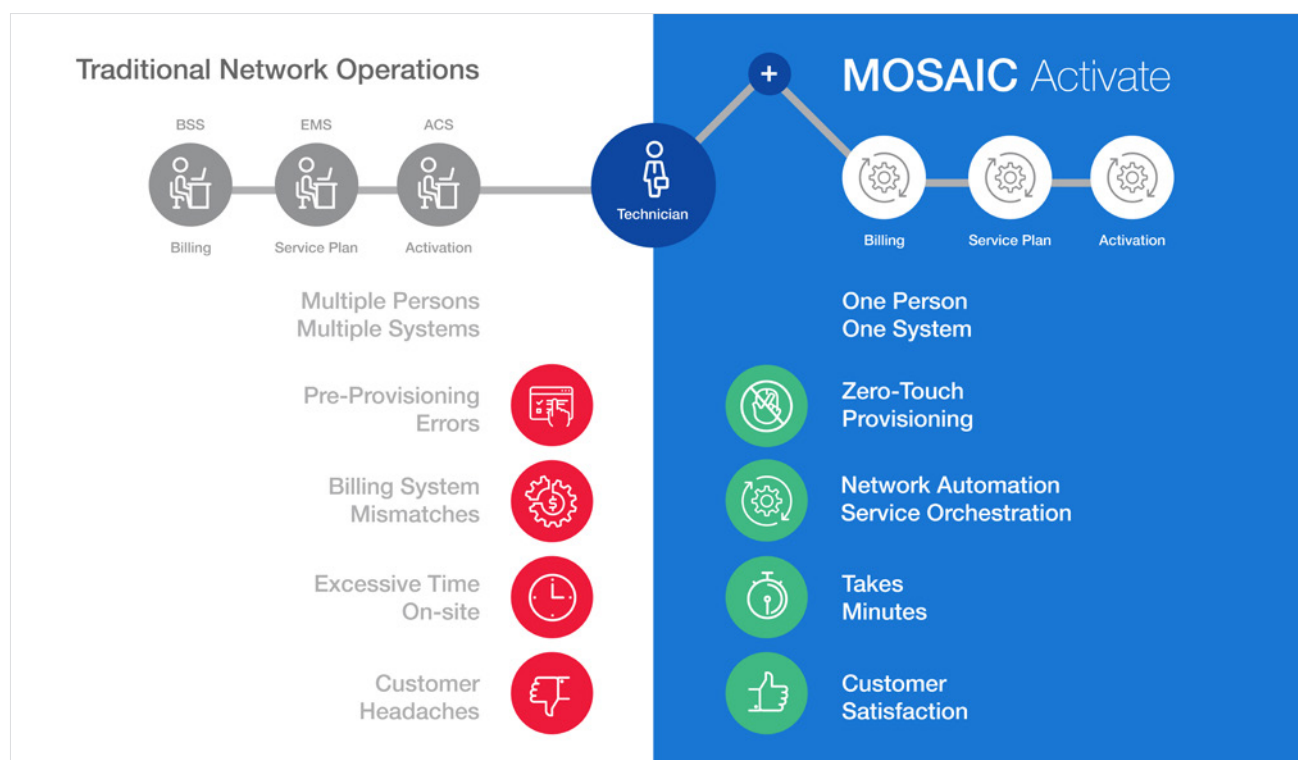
Traditional Network Operations

BSS EMS ACS

Billing Service Plan Activation

Technician

+

MOSAIC Activate

Billing Service Plan Activation

Multiple Persons
Multiple Systems

Pre-Provisioning
Errors

Billing System
Mismatches

Excessive Time
On-site

Customer
Headaches

One Person
One System

Zero-Touch
Provisioning

Network Automation
Service Orchestration

Takes
Minutes

Customer
Satisfaction